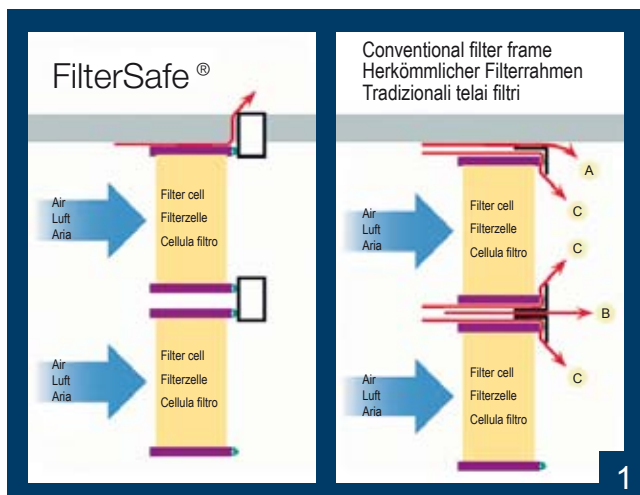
FilterSafe ®

Air
Luft
Aria

Filter cell
Filterzelle
Cellula filtro

Air
Luft
Aria

Filter cell
Filterzelle
Cellula filtro

Conventional filter frame
Herkömmlicher Filterrahmen
Tradizionali telai filtri

A

C

Air
Luft
Aria

Filter cell
Filterzelle
Cellula filtro

C

B

Air
Luft
Aria

Filter cell
Filterzelle
Cellula filtro

C

1